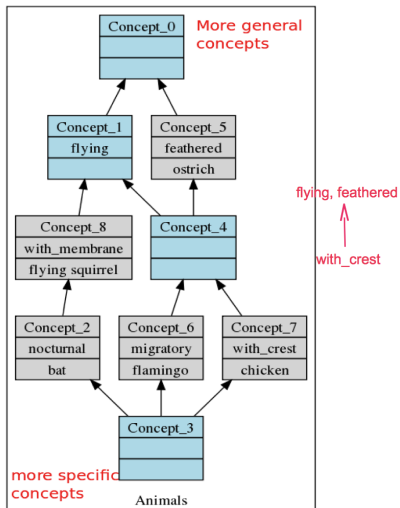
Concept_0

More general concepts

Concept_1
flying

Concept_5
feathered
ostrich

flying, feathered

with_crest

Concept_8
with_membrane
flying squirrel

Concept_4

Concept_2
nocturnal
bat

Concept_6
migratory
flamingo

Concept_7
with_crest
chicken

Concept_3

more specific concepts

Animals